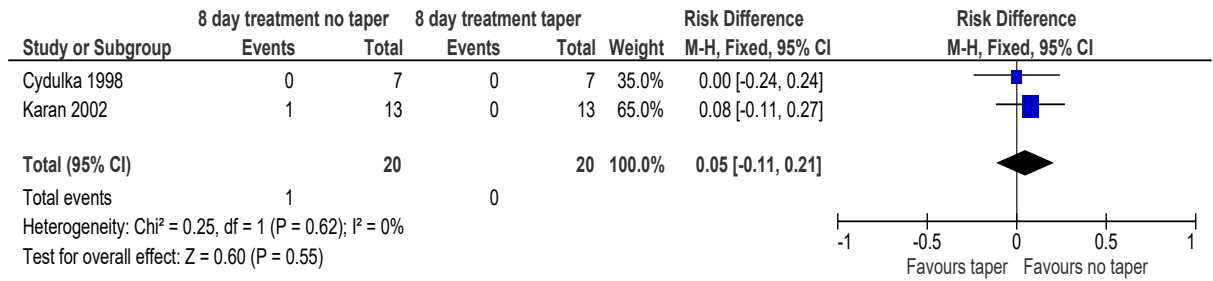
| Study or Subgroup | 8 day treatment no taper Events | 8 day treatment no taper Total | 8 day treatment taper Events | 8 day treatment taper Total | Weight | Risk Difference M-H, Fixed, 95% CI |
|---|---|---|---|---|---|---|
| Cydulka 1998 | 0 | 7 | 0 | 7 | 35.0% | 0.00 [-0.24, 0.24] |
| Karan 2002 | 1 | 13 | 0 | 13 | 65.0% | 0.08 [-0.11, 0.27] |
| **Total (95% CI)** | | **20** | | **20** | **100.0%** | **0.05 [-0.11, 0.21]** |
| Total events | 1 | | 0 | | | |

Heterogeneity: Chi² = 0.25, df = 1 (P = 0.62); I² = 0%
Test for overall effect: Z = 0.60 (P = 0.55)

Risk Difference
M-H, Fixed, 95% CI

-1 -0.5 0 0.5 1
Favours taper Favours no taper